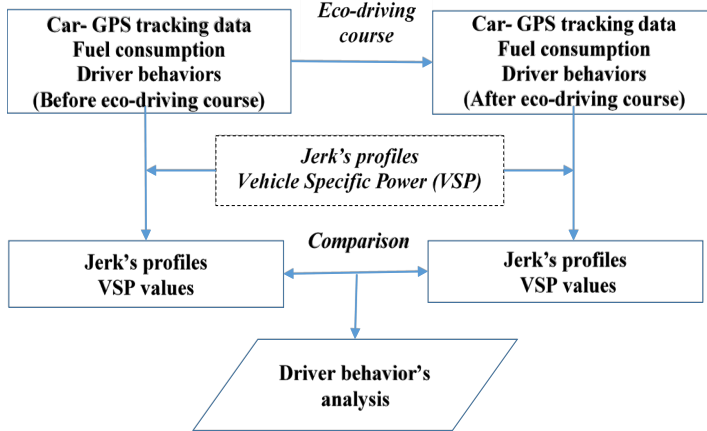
Car- GPS tracking data
Fuel consumption
Driver behaviors
(Before eco-driving course)

Eco-driving course

Car- GPS tracking data
Fuel consumption
Driver behaviors
(After eco-driving course)

Jerk's profiles
Vehicle Specific Power (VSP)

Jerk's profiles
VSP values

Comparison

Jerk's profiles
VSP values

Driver behavior's analysis